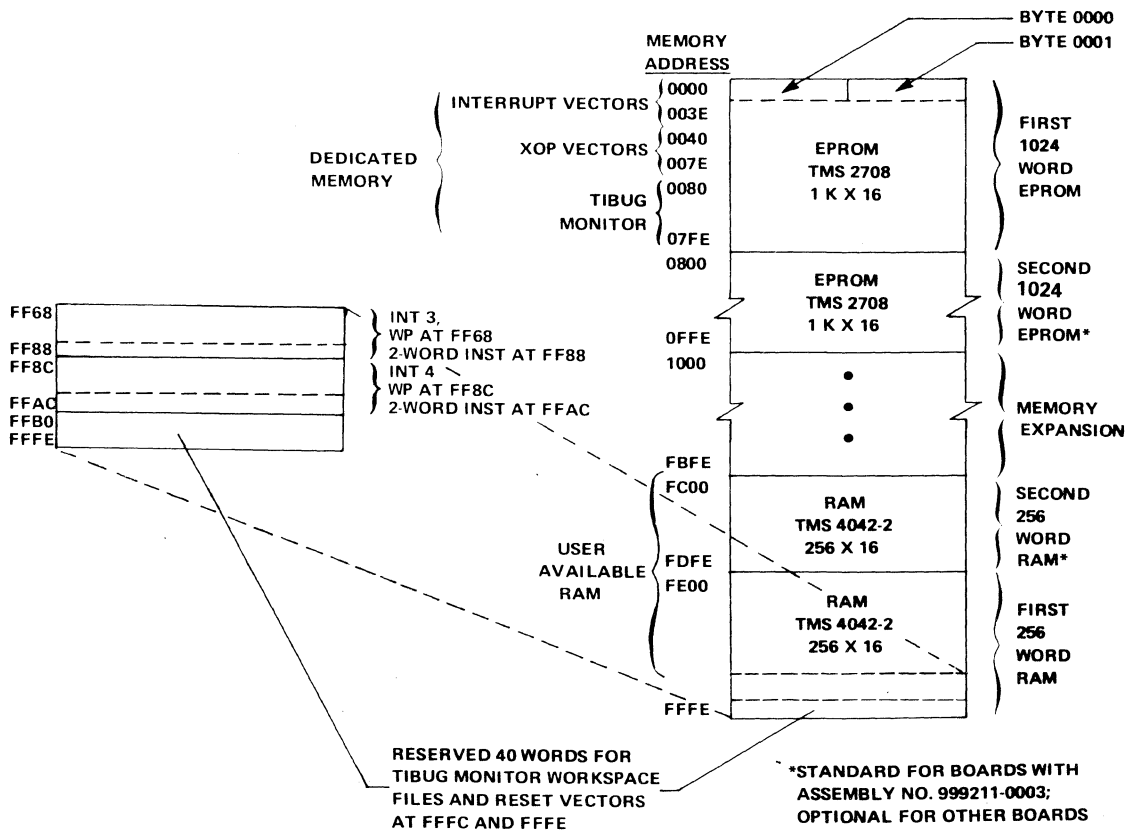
BYTE 0000
BYTE 0001

MEMORY ADDRESS

DEDICATED MEMORY

INTERRUPT VECTORS
0000
003E

XOP VECTORS
0040
007E

TIBUG MONITOR
0080
07FE

EPROM
TMS 2708
1 K X 16

FIRST 1024 WORD EPROM

0800
EPROM
TMS 2708
1 K X 16
0FFE

SECOND 1024 WORD EPROM*

FF68
FF88
FF8C
FFAC
FFB0
FFFE

INT 3,
WP AT FF68
2-WORD INST AT FF88
INT 4
WP AT FF8C
2-WORD INST AT FFAC

1000
•
•
•
MEMORY EXPANSION

FBFE
FC00
RAM
TMS 4042-2
256 X 16
SECOND 256 WORD RAM*

USER AVAILABLE RAM
FDFE
FE00
RAM
TMS 4042-2
256 X 16
FIRST 256 WORD RAM

FFFE

RESERVED 40 WORDS FOR TIBUG MONITOR WORKSPACE FILES AND RESET VECTORS AT FFFC AND FFFE

*STANDARD FOR BOARDS WITH ASSEMBLY NO. 999211-0003; OPTIONAL FOR OTHER BOARDS